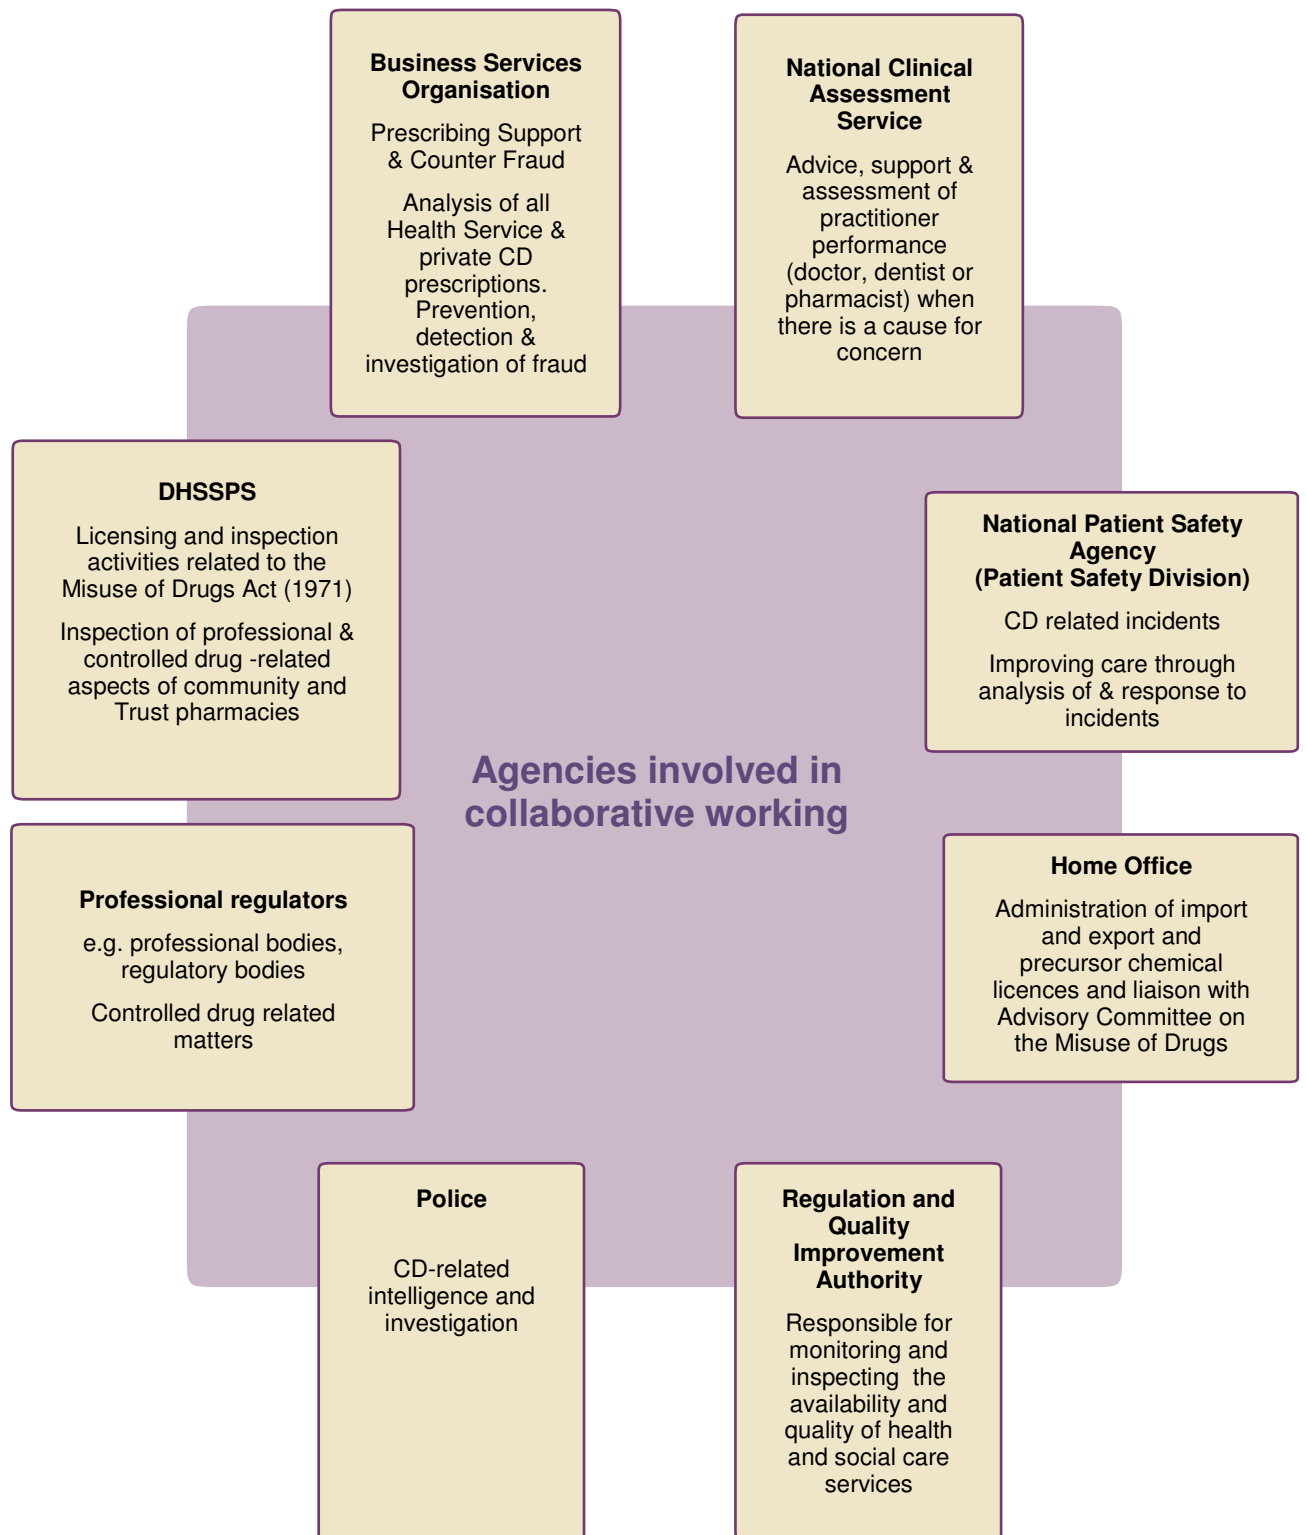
Business Services Organisation

Prescribing Support & Counter Fraud

Analysis of all Health Service & private CD prescriptions. Prevention, detection & investigation of fraud

National Clinical Assessment Service

Advice, support & assessment of practitioner performance (doctor, dentist or pharmacist) when there is a cause for concern

DHSSPS

Licensing and inspection activities related to the Misuse of Drugs Act (1971)

Inspection of professional & controlled drug -related aspects of community and Trust pharmacies

National Patient Safety Agency (Patient Safety Division)

CD related incidents

Improving care through analysis of & response to incidents

Agencies involved in collaborative working

Professional regulators

e.g. professional bodies, regulatory bodies

Controlled drug related matters

Home Office

Administration of import and export and precursor chemical licences and liaison with Advisory Committee on the Misuse of Drugs

Police

CD-related intelligence and investigation

Regulation and Quality Improvement Authority

Responsible for monitoring and inspecting the availability and quality of health and social care services